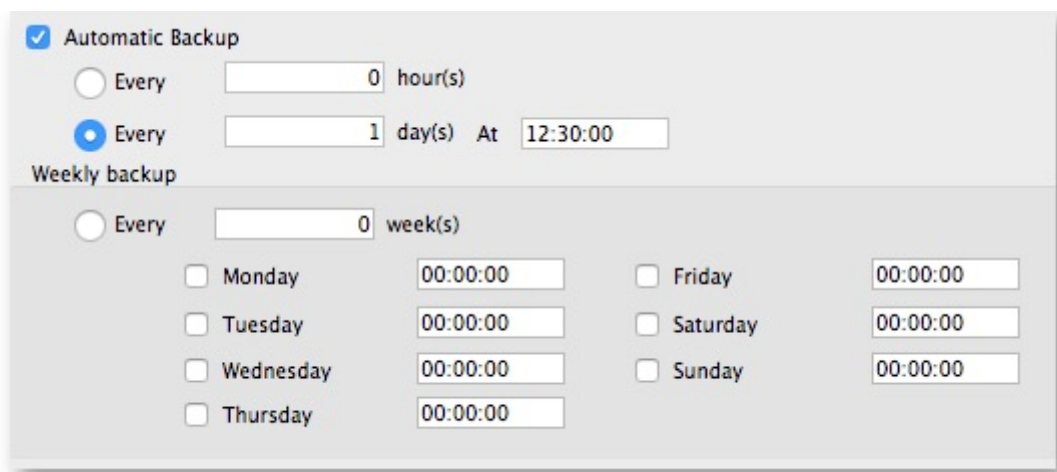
Automatic Backup

Every 0 hour(s)

Every 1 day(s) At 12:30:00

Weekly backup

Every 0 week(s)

Monday 00:00:00

Tuesday 00:00:00

Wednesday 00:00:00

Thursday 00:00:00

Friday 00:00:00

Saturday 00:00:00

Sunday 00:00:00